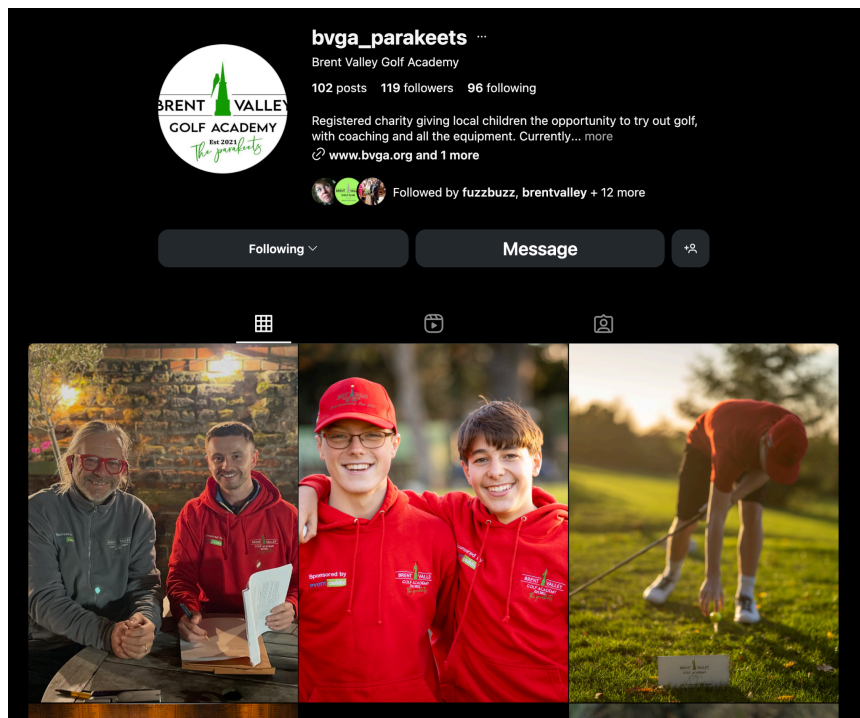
BRENT VALLEY
GOLF ACADEMY
Est 2021
The parakeets

bvga_parakeets ···

Brent Valley Golf Academy

102 posts 119 followers 96 following

Registered charity giving local children the opportunity to try out golf, with coaching and all the equipment. Currently... more

www.bvga.org and 1 more

Followed by fuzzbuzz, brentvalley + 12 more

Following

Message

Sponsored by